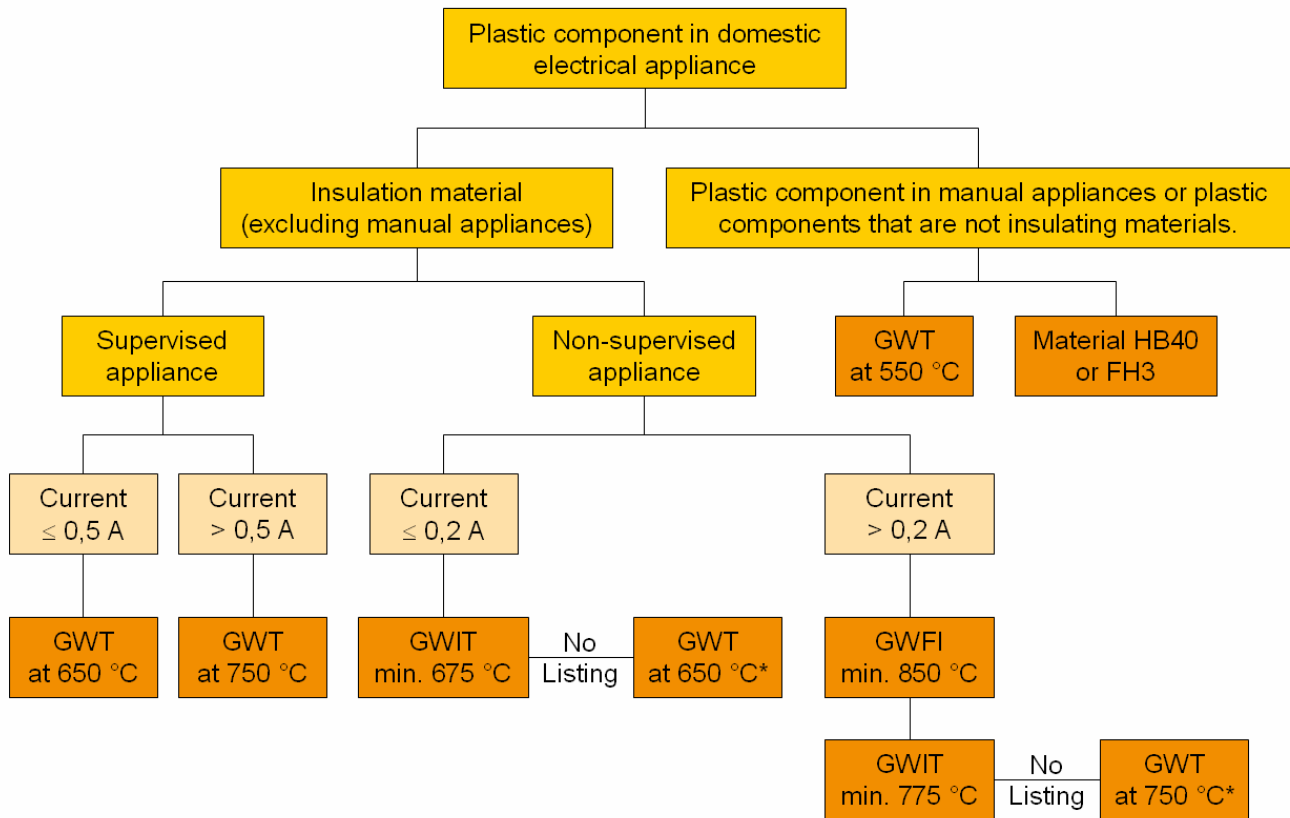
Plastic component in domestic electrical appliance

Insulation material (excluding manual appliances)

Plastic component in manual appliances or plastic components that are not insulating materials.

Supervised appliance

Non-supervised appliance

GWT at 550 °C

Material HB40 or FH3

Current $\leq$ 0,5 A

Current > 0,5 A

Current $\leq$ 0,2 A

Current > 0,2 A

GWT at 650 °C

GWT at 750 °C

GWIT min. 675 °C

No Listing

GWT at 650 °C*

GWFI min. 850 °C

GWIT min. 775 °C

No Listing

GWT at 750 °C*